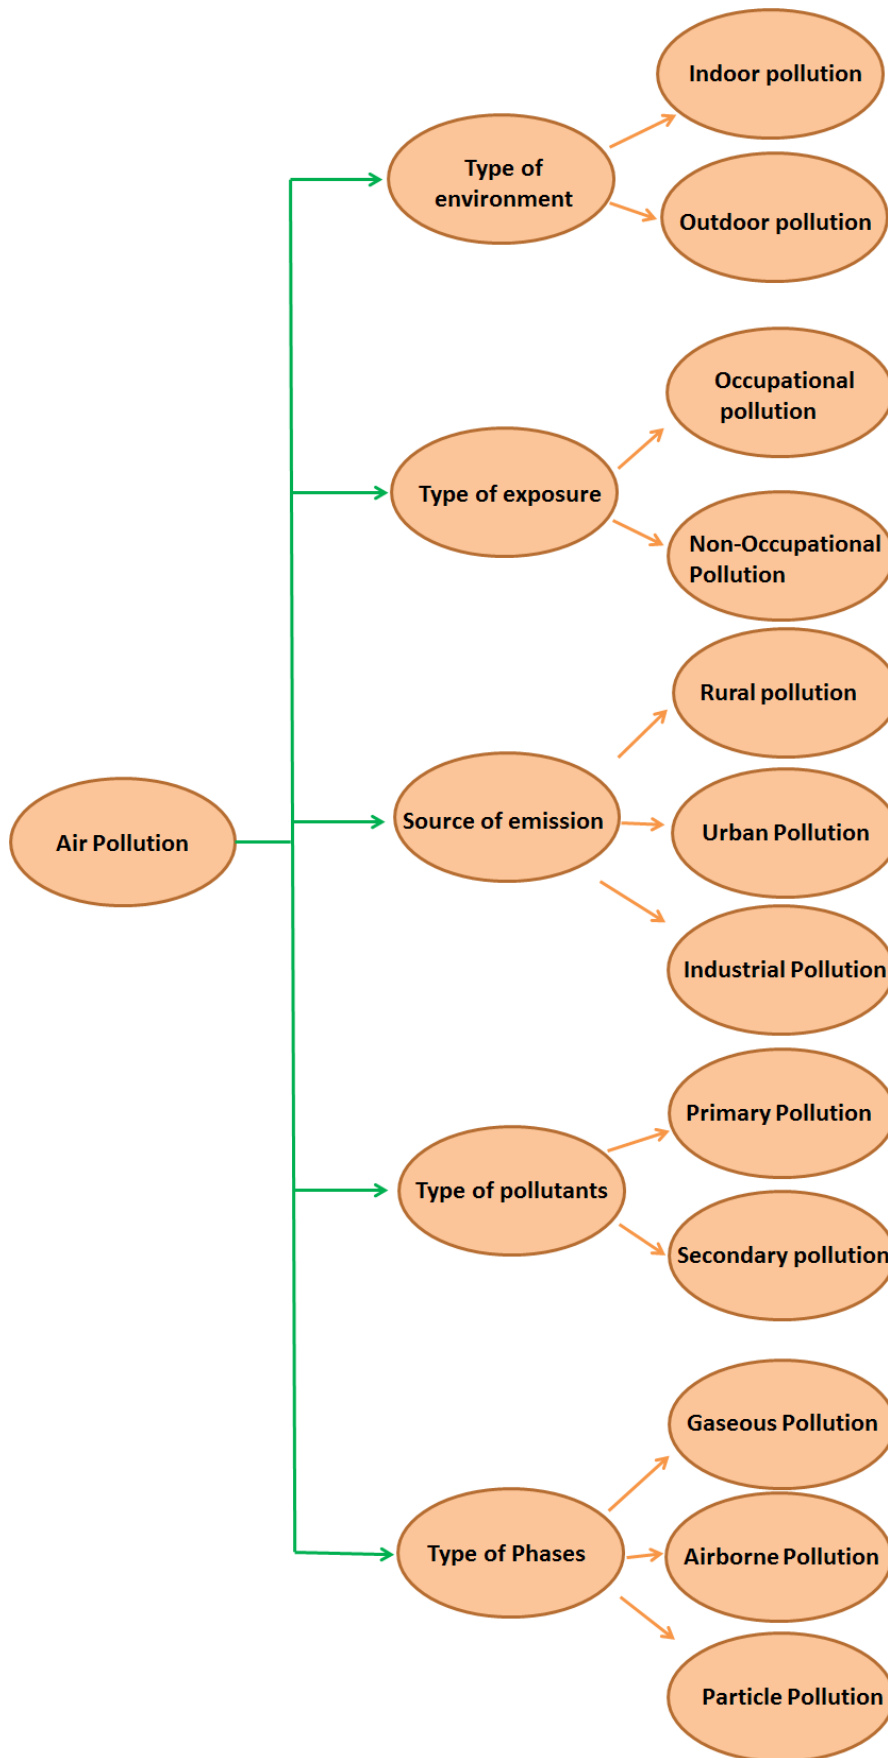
Air Pollution

Type of environment

Indoor pollution

Outdoor pollution

Type of exposure

Occupational pollution

Non-Occupational Pollution

Source of emission

Rural pollution

Urban Pollution

Industrial Pollution

Type of pollutants

Primary Pollution

Secondary pollution

Type of Phases

Gaseous Pollution

Airborne Pollution

Particle Pollution